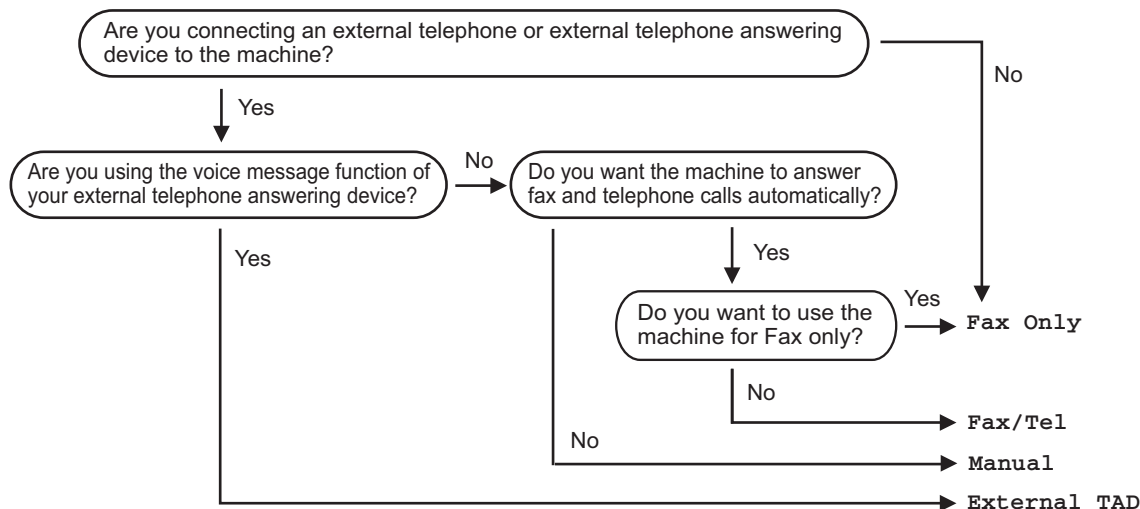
Are you connecting an external telephone or external telephone answering device to the machine?

No

Yes

Are you using the voice message function of your external telephone answering device?

No

Do you want the machine to answer fax and telephone calls automatically?

Yes

Yes

Do you want to use the machine for Fax only?

Yes

Fax Only

No

Fax/Tel

No

Manual

External TAD